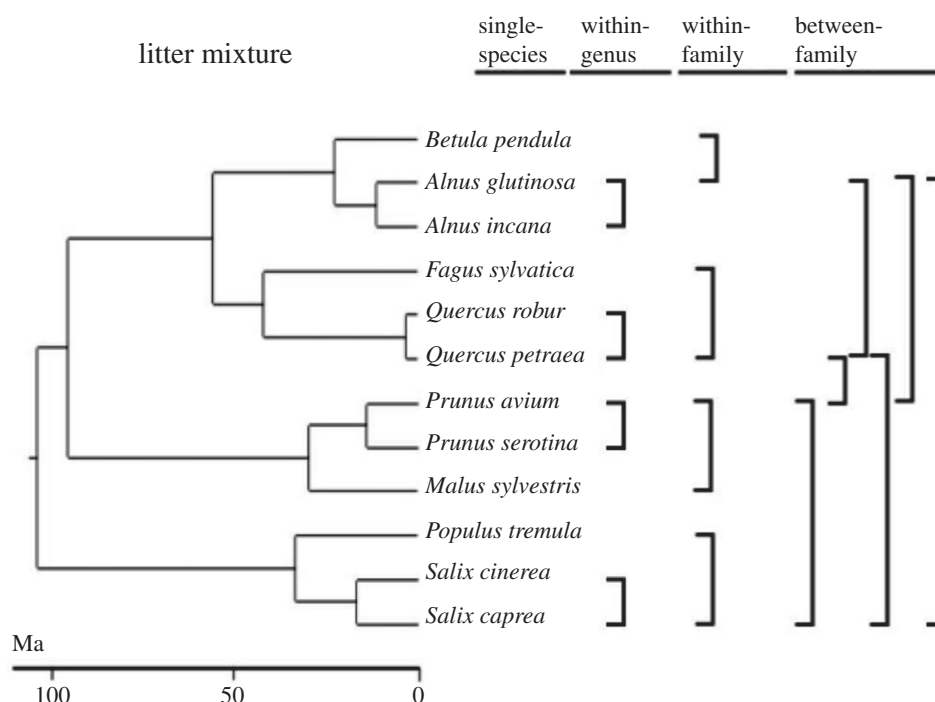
litter mixture

single-species

within-genus

within-family

between-family

*Betula pendula*
*Alnus glutinosa*
*Alnus incana*
*Fagus sylvatica*
*Quercus robur*
*Quercus petraea*
*Prunus avium*
*Prunus serotina*
*Malus sylvestris*
*Populus tremula*
*Salix cinerea*
*Salix caprea*

Ma

100 50 0